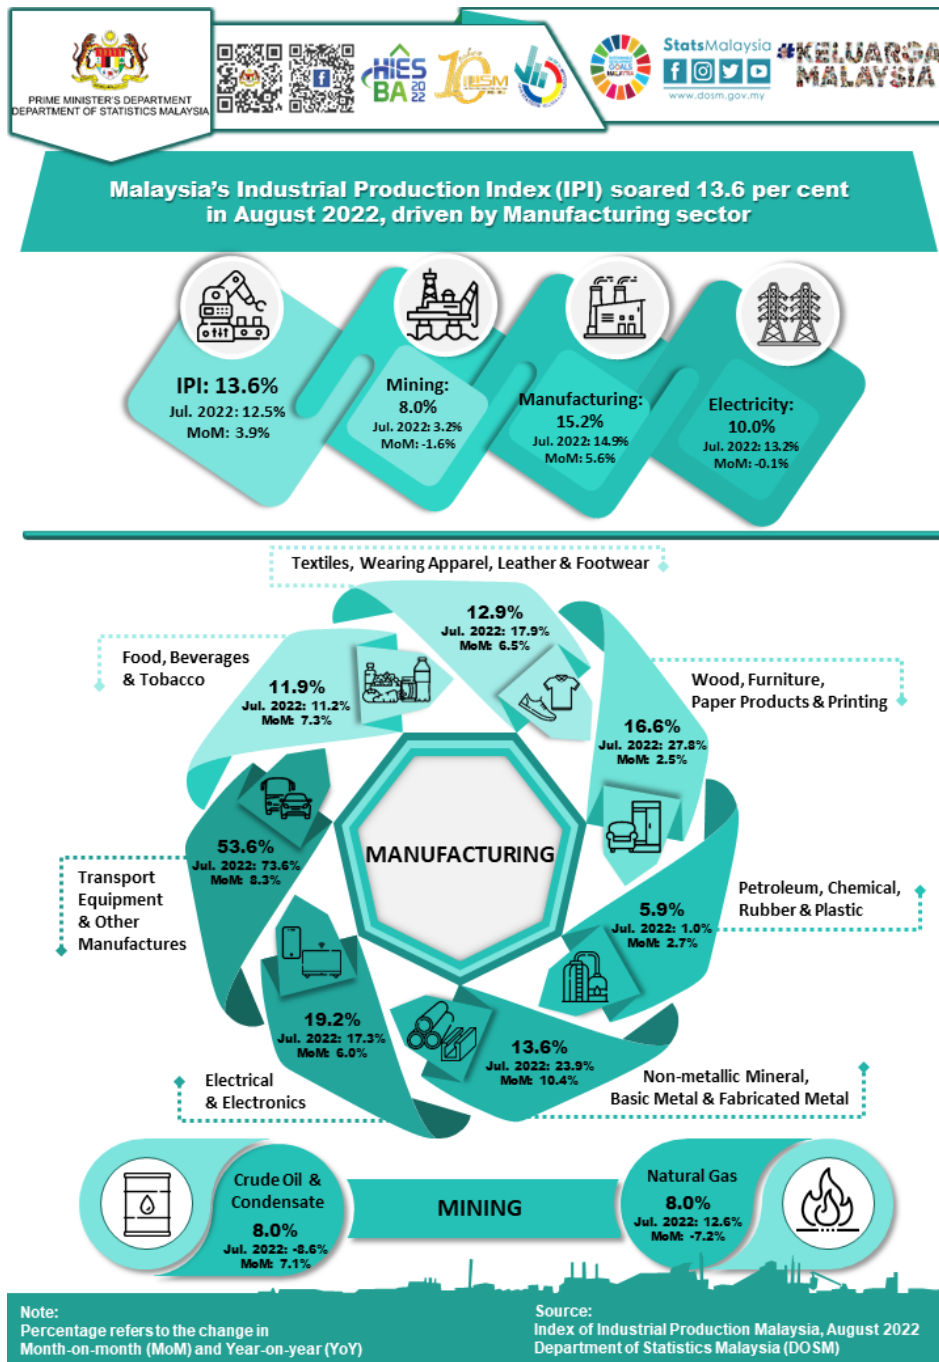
PRIME MINISTER'S DEPARTMENT
DEPARTMENT OF STATISTICS MALAYSIA

HIES BA 2022

StatsMalaysia

www.dosm.gov.my

#KELUARGA MALAYSIA

Malaysia's Industrial Production Index (IPI) soared 13.6 per cent in August 2022, driven by Manufacturing sector

IPI: 13.6%
Jul. 2022: 12.5%
MoM: 3.9%

Mining:
8.0%
Jul. 2022: 3.2%
MoM: -1.6%

Manufacturing:
15.2%
Jul. 2022: 14.9%
MoM: 5.6%

Electricity:
10.0%
Jul. 2022: 13.2%
MoM: -0.1%

Textiles, Wearing Apparel, Leather & Footwear
12.9%
Jul. 2022: 17.9%
MoM: 6.5%

Food, Beverages & Tobacco
11.9%
Jul. 2022: 11.2%
MoM: 7.3%

Wood, Furniture, Paper Products & Printing
16.6%
Jul. 2022: 27.8%
MoM: 2.5%

MANUFACTURING

Transport Equipment & Other Manufactures
53.6%
Jul. 2022: 73.6%
MoM: 8.3%

Petroleum, Chemical, Rubber & Plastic
5.9%
Jul. 2022: 1.0%
MoM: 2.7%

19.2%
Jul. 2022: 17.3%
MoM: 6.0%
Electrical & Electronics

13.6%
Jul. 2022: 23.9%
MoM: 10.4%
Non-metallic Mineral, Basic Metal & Fabricated Metal

Crude Oil & Condensate
8.0%
Jul. 2022: -8.6%
MoM: 7.1%

MINING

Natural Gas
8.0%
Jul. 2022: 12.6%
MoM: -7.2%

Note:
Percentage refers to the change in Month-on-month (MoM) and Year-on-year (YoY)

Source:
Index of Industrial Production Malaysia, August 2022
Department of Statistics Malaysia (DOSM)